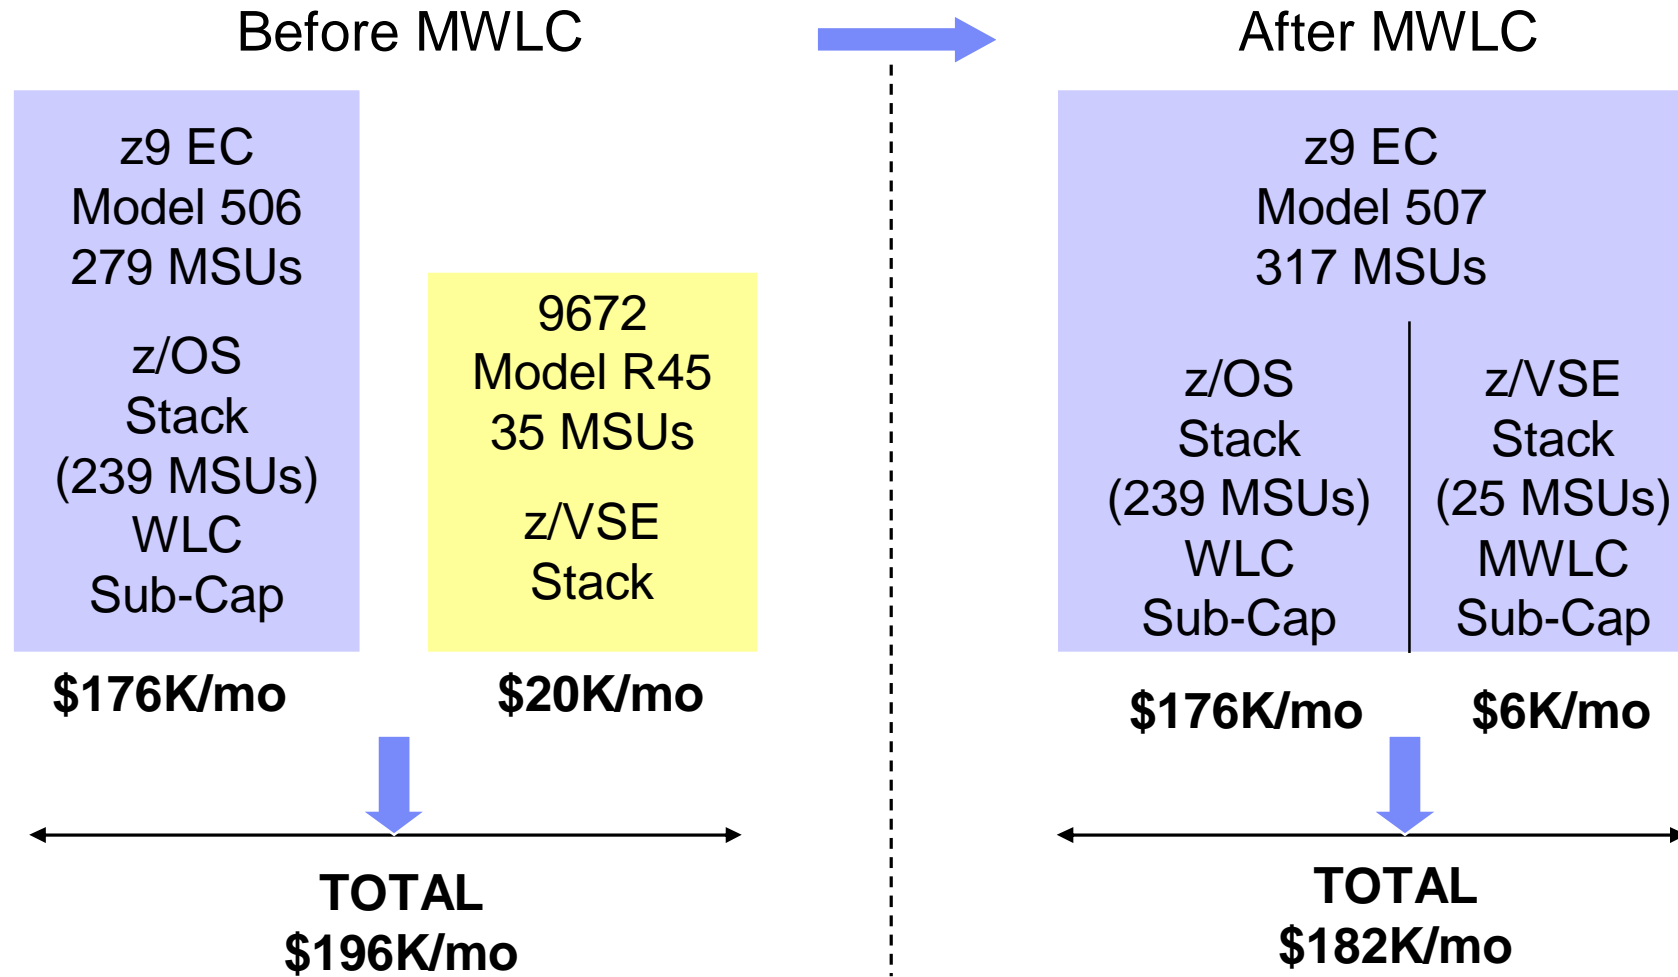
Before MWLC

z9 EC
Model 506
279 MSUs

z/OS
Stack
(239 MSUs)
WLC
Sub-Cap

9672
Model R45
35 MSUs

z/VSE
Stack

$176K/mo

$20K/mo

TOTAL
$196K/mo

After MWLC

z9 EC
Model 507
317 MSUs

z/OS
Stack
(239 MSUs)
WLC
Sub-Cap

z/VSE
Stack
(25 MSUs)
MWLC
Sub-Cap

$176K/mo

$6K/mo

TOTAL
$182K/mo